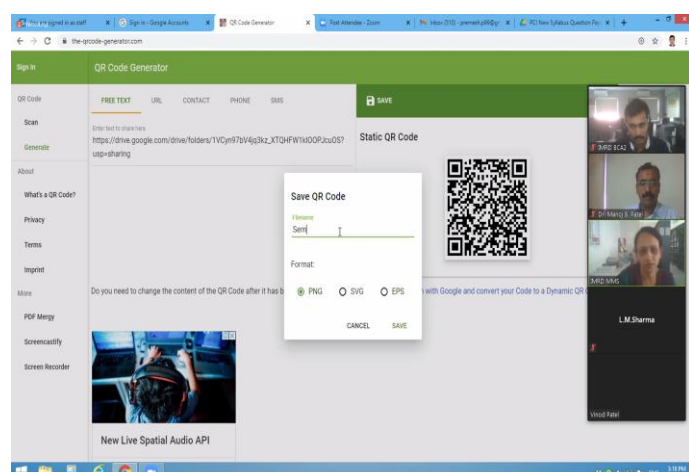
You are signed in as staff | Sign in - Google Accounts | QR Code Generator | Host Attendee - Zoom | Inbox (510) - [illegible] | RCI New Syllabus Question Pa

the-qrcode-generator.com

Sign In

QR Code Generator

QR Code

Scan

Generate

About

What's a QR Code?

Privacy

Terms

Imprint

More

PDF Mergy

Screencastify

Screen Recorder

FREE TEXT URL CONTACT PHONE SMS

Enter text to share here

https://drive.google.com/drive/folders/1VCyn97bV4jq3kz_XTQHFW1kIOOPJcuOS?usp=sharing

SAVE

Static QR Code

Save QR Code

Filename

Sem

Format:

PNG SVG EPS

CANCEL SAVE

Do you need to change the content of the QR Code after it has b

with Google and convert your Code to a Dynamic QR

New Live Spatial Audio API

MRD ECA2

Dr. Manoj B. Patel

MRD MMS

L.M.Sharma

Vinod Patel

3:18 PM